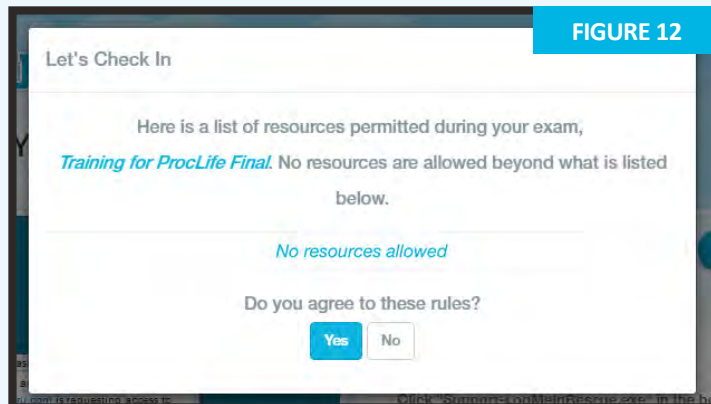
FIGURE 12

Let's Check In

Here is a list of resources permitted during your exam, Training for ProcLife Final. No resources are allowed beyond what is listed below.

No resources allowed

Do you agree to these rules?

Yes No